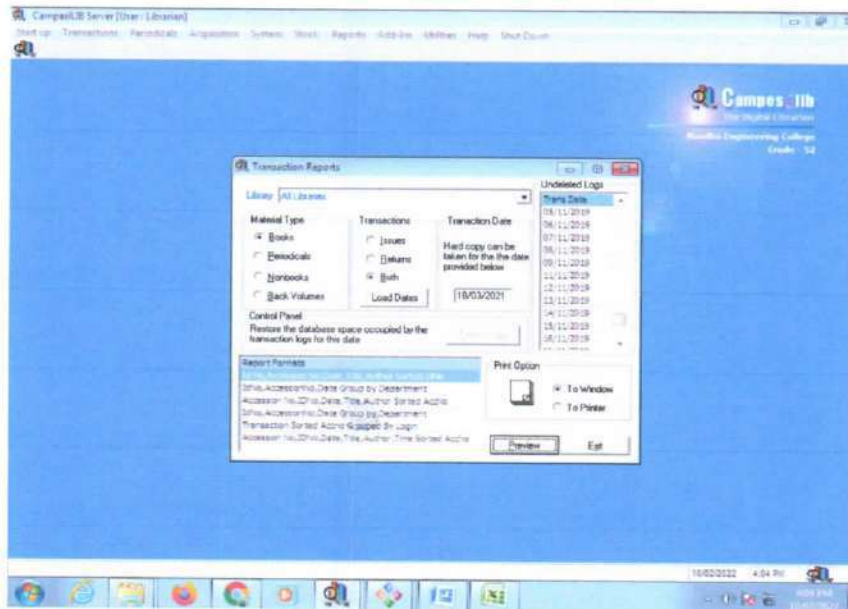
CampusLIB Server [User : Librarian]

Start up Transactions Periodicals Acquisition System Stock Reports Add-Ins Utilities Help Shut Down

Campus LIB
The Digital Librarian
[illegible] Engineering College
Grade - S2

Transaction Reports

Library All Libraries

Material Type
Books
Periodicals
Nonbooks
Back Volumes

Transactions
Issues
Returns
Both
Load Dates

Transaction Date
Hard copy can be taken for the the date provided below
18/03/2021

Control Panel
Restore the database space occupied by the transaction logs for this date

Undeleted Logs
Trans Date
05/11/2019
06/11/2019
07/11/2019
08/11/2019
09/11/2019
11/11/2019
12/11/2019
13/11/2019
14/11/2019
15/11/2019
16/11/2019

Report Formats
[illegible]
IdNo,AccessionNo,Date Group by Department
Accession No,IdNo,Date,Title,Author Sorted AccNo
IdNo,AccessionNo,Date Group by Department
Transaction Sorted AccNo Grouped by Login
Accession No,IdNo,Date,Title,Author,Time Sorted AccNo

Print Option
To Window
To Printer

Preview
Exit

10/02/2022 4:04 PM